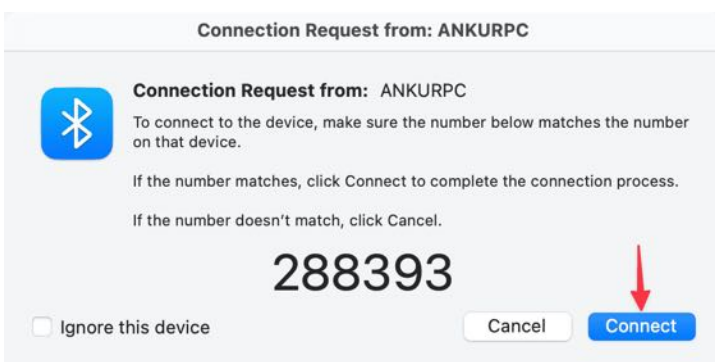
Connection Request from: ANKURPC

Connection Request from: ANKURPC

To connect to the device, make sure the number below matches the number on that device.

If the number matches, click Connect to complete the connection process.

If the number doesn't match, click Cancel.

288393

Ignore this device

Cancel

Connect